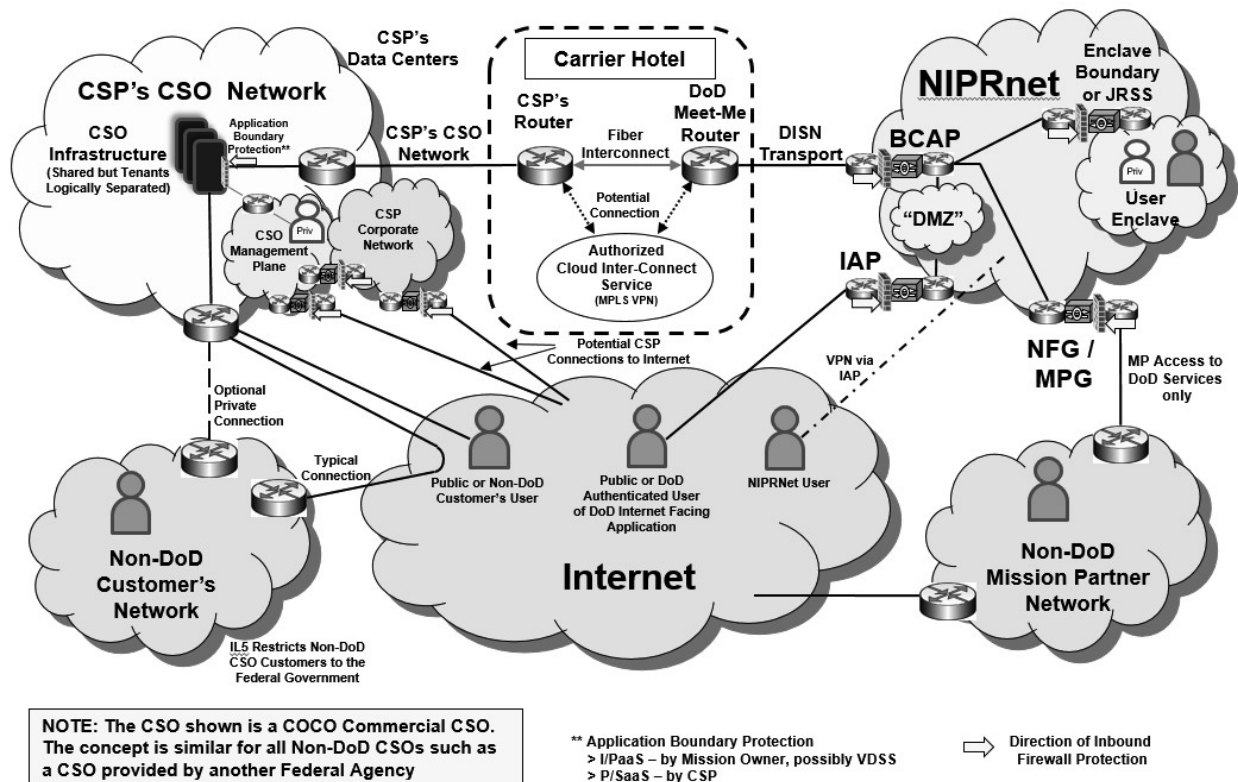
CSP's Data Centers

Carrier Hotel

CSP's CSO Network

CSO Infrastructure (Shared but Tenants Logically Separated)

Application Boundary Protection**

CSP's CSO Network

CSP's Router

Fiber Interconnect

DoD Meet-Me Router

DISN Transport

NIPRnet

Enclave Boundary or JRSS

BCAP

Priv

User Enclave

"DMZ"

Priv

CSO Management Plane

CSP Corporate Network

Potential Connection

Authorized Cloud Inter-Connect Service (MPLS VPN)

IAP

Potential CSP Connections to Internet

VPN via IAP

NFG / MPG

MP Access to DoD Services only

Optional Private Connection

Typical Connection

Public or Non-DoD Customer's User

Public or DoD Authenticated User of DoD Internet Facing Application

NIPRNet User

Non-DoD Customer's Network

Internet

Non-DoD Mission Partner Network

IL5 Restricts Non-DoD CSO Customers to the Federal Government

NOTE: The CSO shown is a COCO Commercial CSO. The concept is similar for all Non-DoD CSOs such as a CSO provided by another Federal Agency

** Application Boundary Protection
> I/PaaS – by Mission Owner, possibly VDSS
> P/SaaS – by CSP

Direction of Inbound Firewall Protection